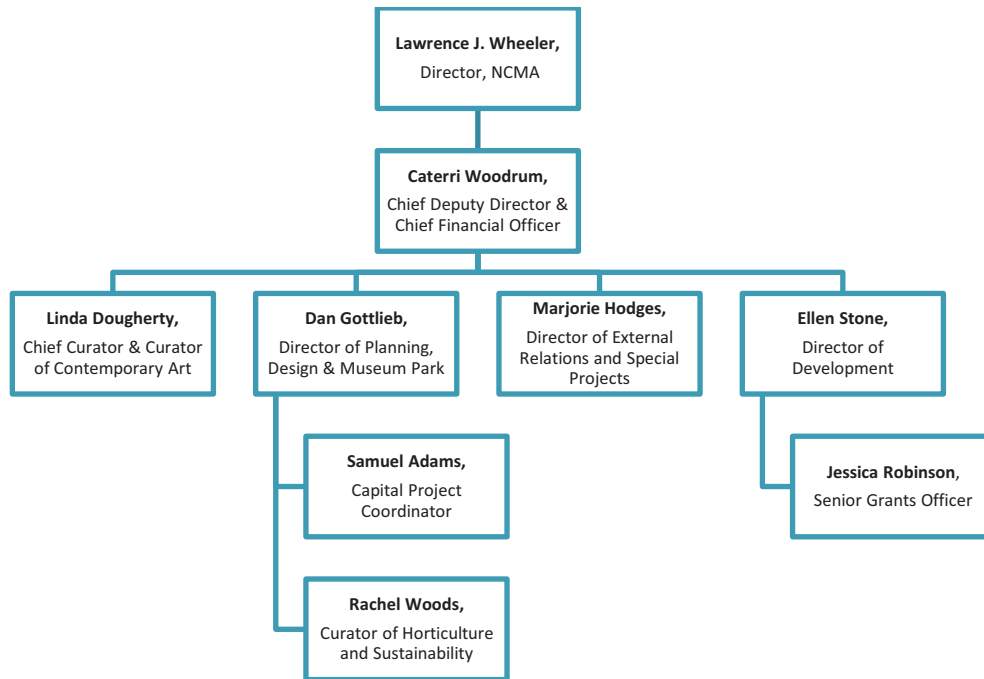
Lawrence J. Wheeler,
Director, NCMA

Caterri Woodrum,
Chief Deputy Director & Chief Financial Officer

Linda Dougherty,
Chief Curator & Curator of Contemporary Art

Dan Gottlieb,
Director of Planning, Design & Museum Park

Marjorie Hodges,
Director of External Relations and Special Projects

Ellen Stone,
Director of Development

Samuel Adams,
Capital Project Coordinator

Rachel Woods,
Curator of Horticulture and Sustainability

Jessica Robinson,
Senior Grants Officer